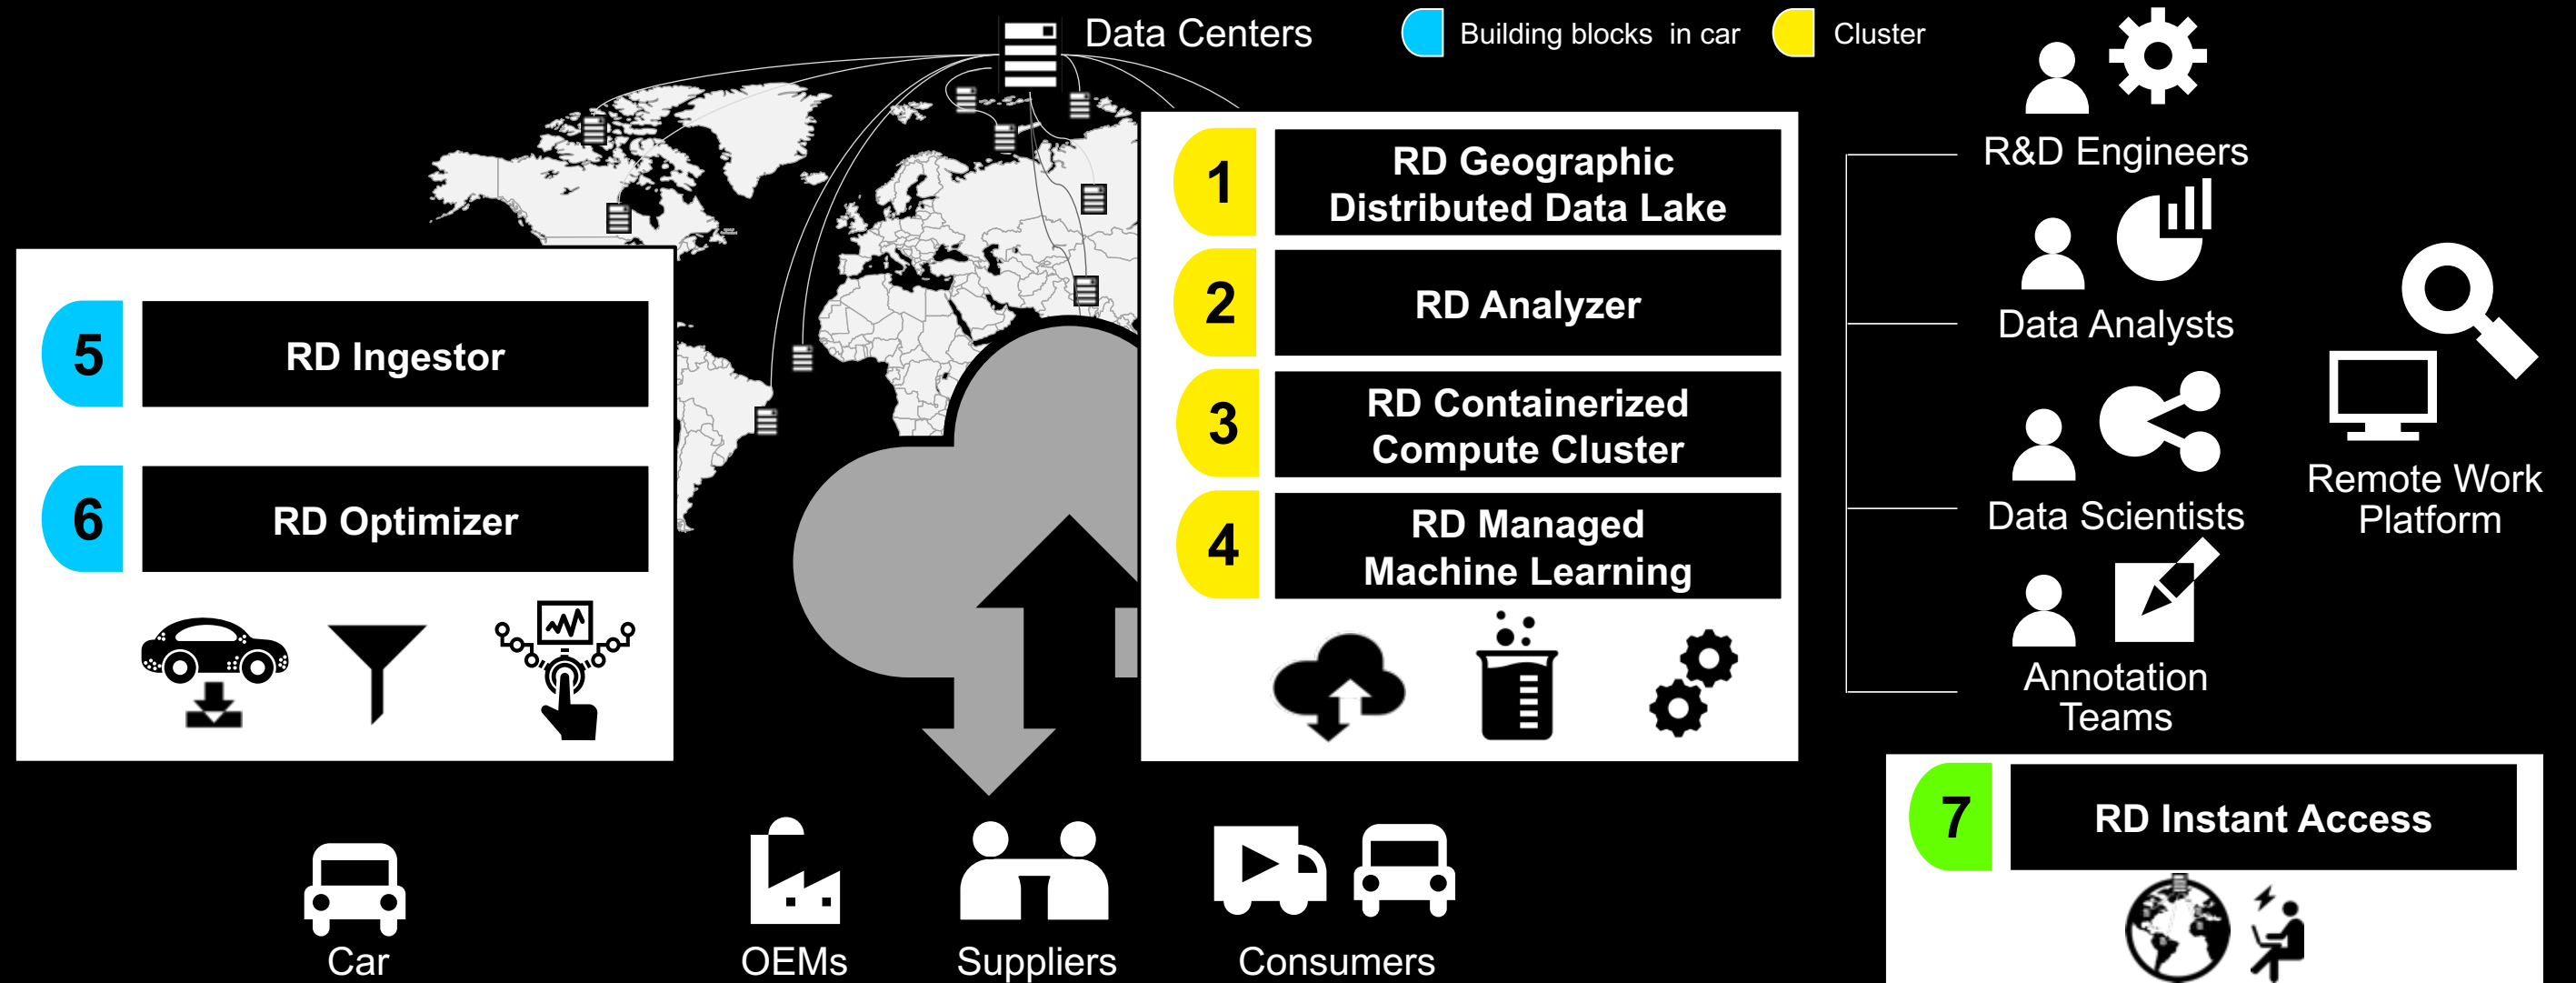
Data Centers
Building blocks in car
Cluster

5 RD Ingestor
6 RD Optimizer

1 RD Geographic Distributed Data Lake
2 RD Analyzer
3 RD Containerized Compute Cluster
4 RD Managed Machine Learning

R&D Engineers
Data Analysts
Data Scientists
Annotation Teams
Remote Work Platform

7 RD Instant Access

Car
OEMs
Suppliers
Consumers